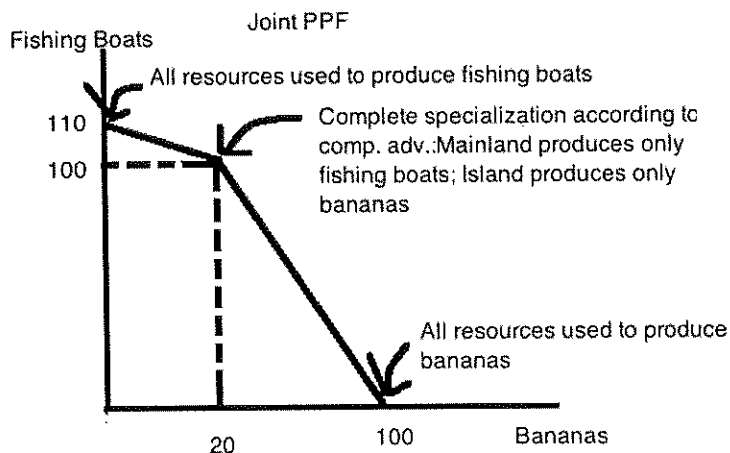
Joint PPF

Fishing Boats

All resources used to produce fishing boats

110

100

Complete specialization according tc comp. adv.:Mainland produces only fishing boats; Island produces only bananas

All resources used to produce bananas

20

100

Bananas